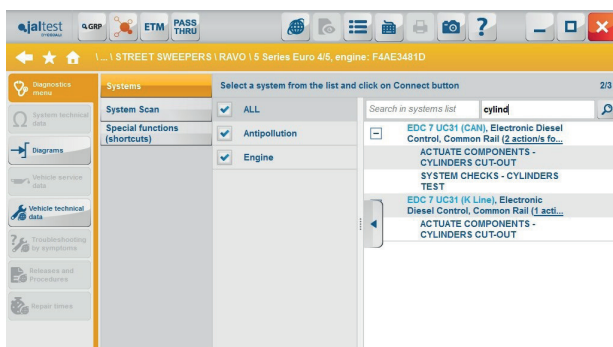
jaltest

GRP ETM PASS THRU

\ ... \ STREET SWEEPERS \ RAVO \ 5 Series Euro 4/5, engine: F4AE3481D

Diagnostics menu

System technical data

Diagrams

Vehicle service data

Vehicle technical data

Troubleshooting by symptoms

Releases and Procedures

Repair times

Systems

System Scan

Special functions (shortcuts)

Select a system from the list and click on Connect button

2/3

ALL

Antipollution

Engine

Search in systems list

cylind

EDC 7 UC31 (CAN), Electronic Diesel Control, Common Rail (2 action/s fo...

ACTUATE COMPONENTS - CYLINDERS CUT-OUT

SYSTEM CHECKS - CYLINDERS TEST

EDC 7 UC31 (K Line), Electronic Diesel Control, Common Rail (1 acti...

ACTUATE COMPONENTS - CYLINDERS CUT-OUT